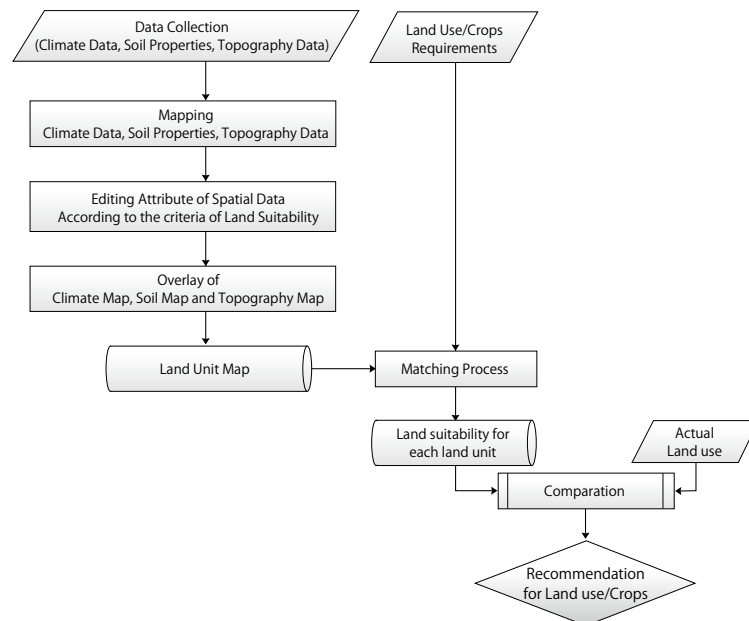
Data Collection
(Climate Data, Soil Properties, Topography Data)

Land Use/Crops
Requirements

Mapping
Climate Data, Soil Properties, Topography Data

Editing Attribute of Spatial Data
According to the criteria of Land Suitability

Overlay of
Climate Map, Soil Map and Topography Map

Land Unit Map

Matching Process

Land suitability for
each land unit

Actual
Land use

Comparation

Recommendation
for Land use/Crops